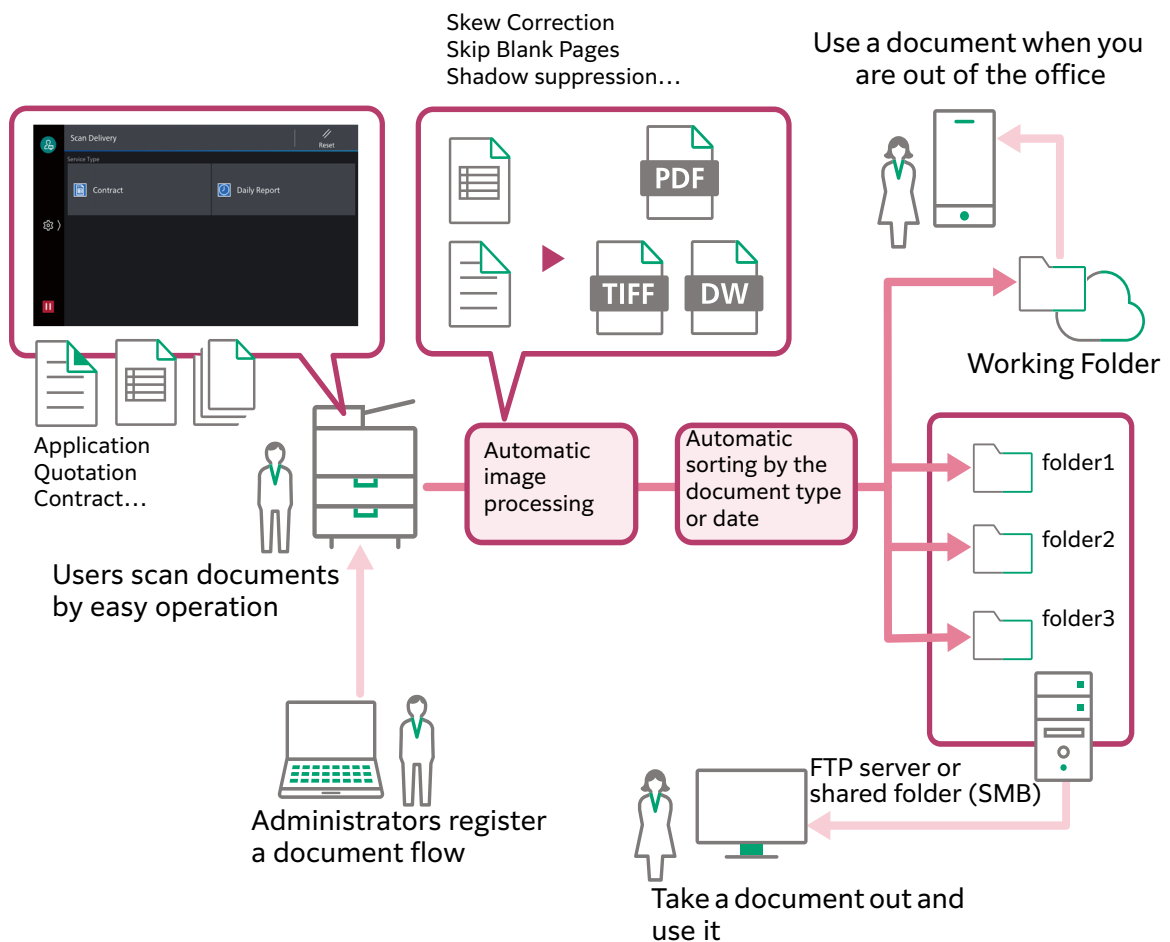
Skew Correction
Skip Blank Pages
Shadow suppression…

Use a document when you are out of the office

Scan Delivery
Reset
Service Type
Contract
Daily Report

PDF
TIFF
DW

Working Folder

Application
Quotation
Contract…

Automatic image processing

Automatic sorting by the document type or date

folder1
folder2
folder3

Users scan documents by easy operation

FTP server or shared folder (SMB)

Administrators register a document flow

Take a document out and use it